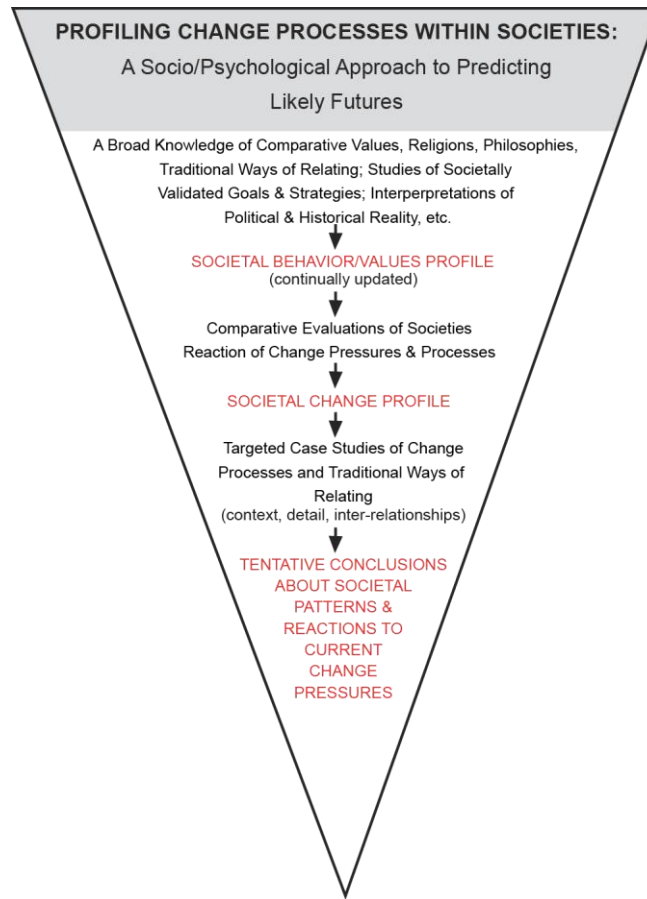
PROFILING CHANGE PROCESSES WITHIN SOCIETIES:
A Socio/Psychological Approach to Predicting Likely Futures

A Broad Knowledge of Comparative Values, Religions, Philosophies, Traditional Ways of Relating; Studies of Societally Validated Goals & Strategies; Interperpretations of Political & Historical Reality, etc.

SOCIETAL BEHAVIOR/VALUES PROFILE
(continually updated)

Comparative Evaluations of Societies Reaction of Change Pressures & Processes

SOCIETAL CHANGE PROFILE

Targeted Case Studies of Change Processes and Traditional Ways of Relating
(context, detail, inter-relationships)

TENTATIVE CONCLUSIONS ABOUT SOCIETAL PATTERNS & REACTIONS TO CURRENT CHANGE PRESSURES